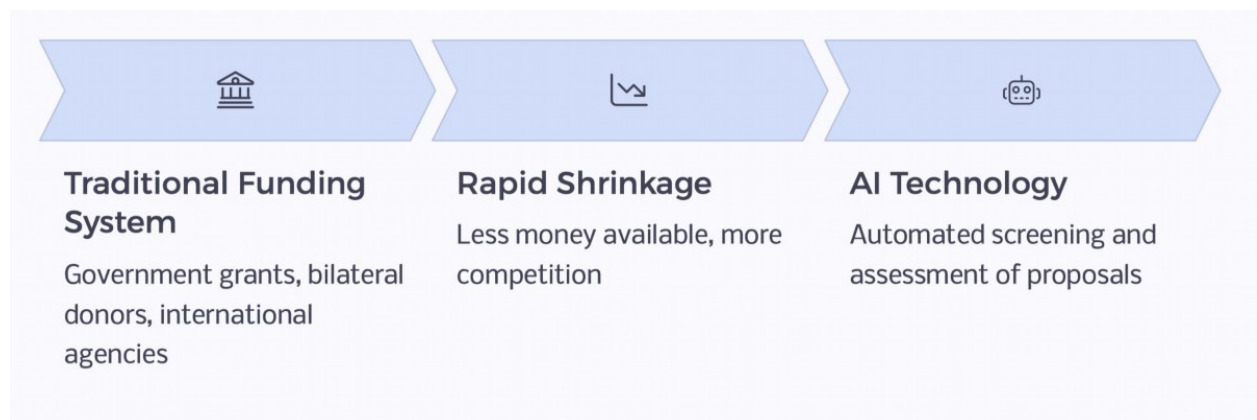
Traditional Funding System

Government grants, bilateral donors, international agencies

Rapid Shrinkage

Less money available, more competition

AI Technology

Automated screening and assessment of proposals